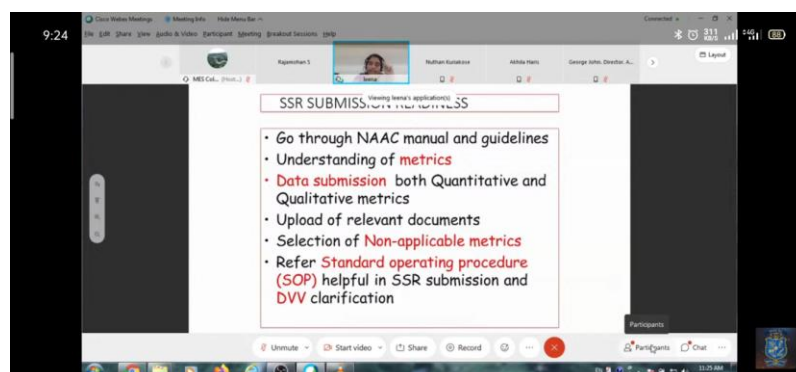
9:24

Cisco Webex Meetings  Meeting Info  Hide Menu Bar

File  Edit  Share  View  Audio & Video  Participant  Meeting  Breakout Sessions  Help

Connected

311 KB/S  88

Layout

MES Col... (Host...)  Rajamohan S  leena  Nuthan Kunakose  Akhila Haris  George John. Director. A...

Viewing leena's application(s)

SSR SUBMISSION READINESS

• Go through NAAC manual and guidelines
• Understanding of metrics
• Data submission both Quantitative and Qualitative metrics
• Upload of relevant documents
• Selection of Non-applicable metrics
• Refer Standard operating procedure (SOP) helpful in SSR submission and DVV clarification

Participants

Unmute  Start video  Share  Record  ...  Participants  Chat  ...

11:25 AM